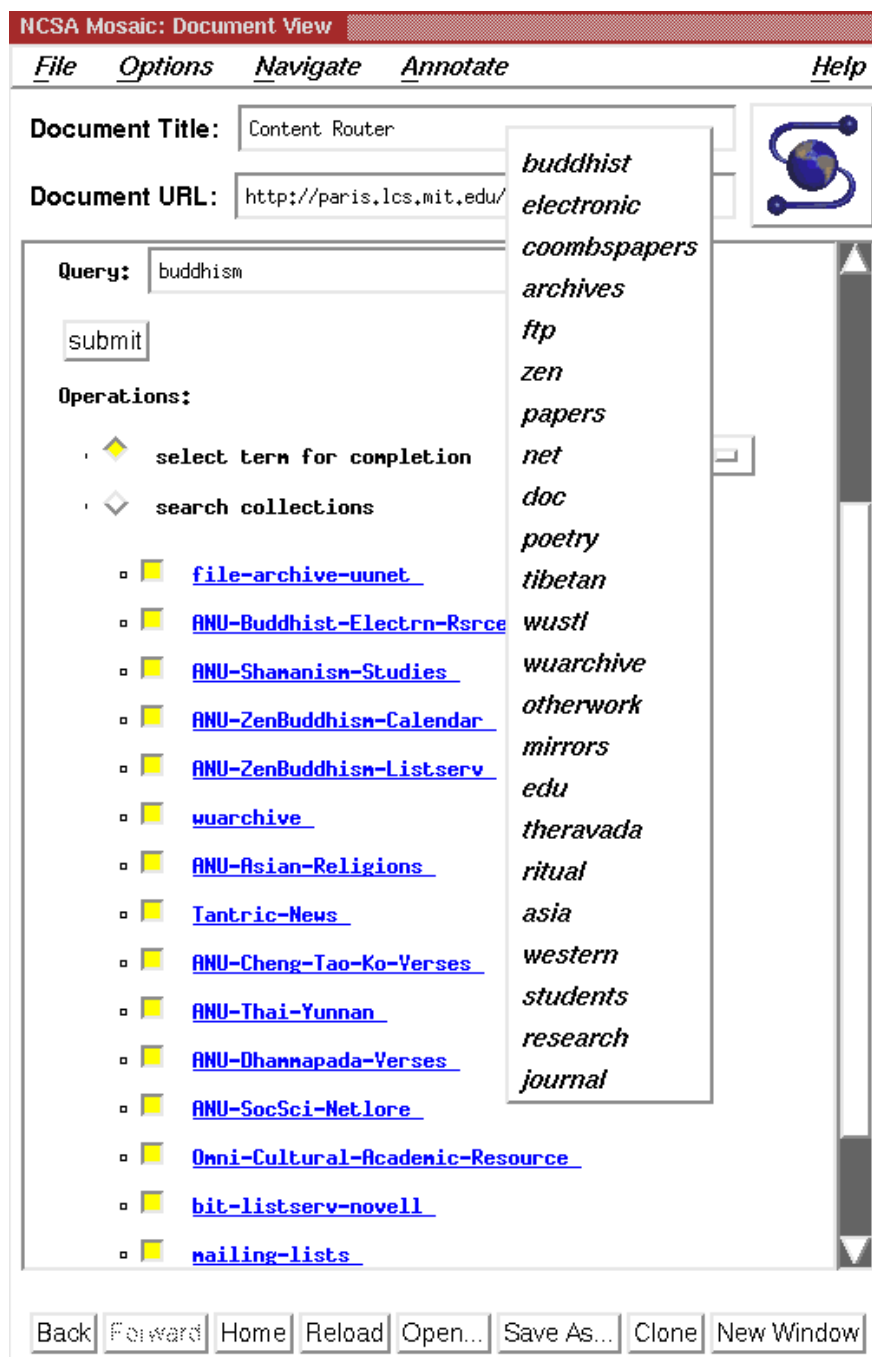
NCSA Mosaic: Document View

File Options Navigate Annotate Help

Document Title: Content Router

Document URL: http://paris.lcs.mit.edu/

Query: buddhism

submit

Operations:

select term for completion

search collections

file-archive-uunet

ANU-Buddhist-Electrn-Rsrce

ANU-Shamanism-Studies

ANU-ZenBuddhism-Calendar

ANU-ZenBuddhism-Listserv

wuarchive

ANU-Asian-Religions

Tantric-News

ANU-Cheng-Tao-Ko-Verses

ANU-Thai-Yunnan

ANU-Dhammapada-Verses

ANU-SocSci-Netlore

Omni-Cultural-Academic-Resource

bit-listserv-novell

mailing-lists

buddhist
electronic
coombspapers
archives
ftp
zen
papers
net
doc
poetry
tibetan
wustl
wuarchive
otherwork
mirrors
edu
theravada
ritual
asia
western
students
research
journal

Back Forward Home Reload Open... Save As... Clone New Window